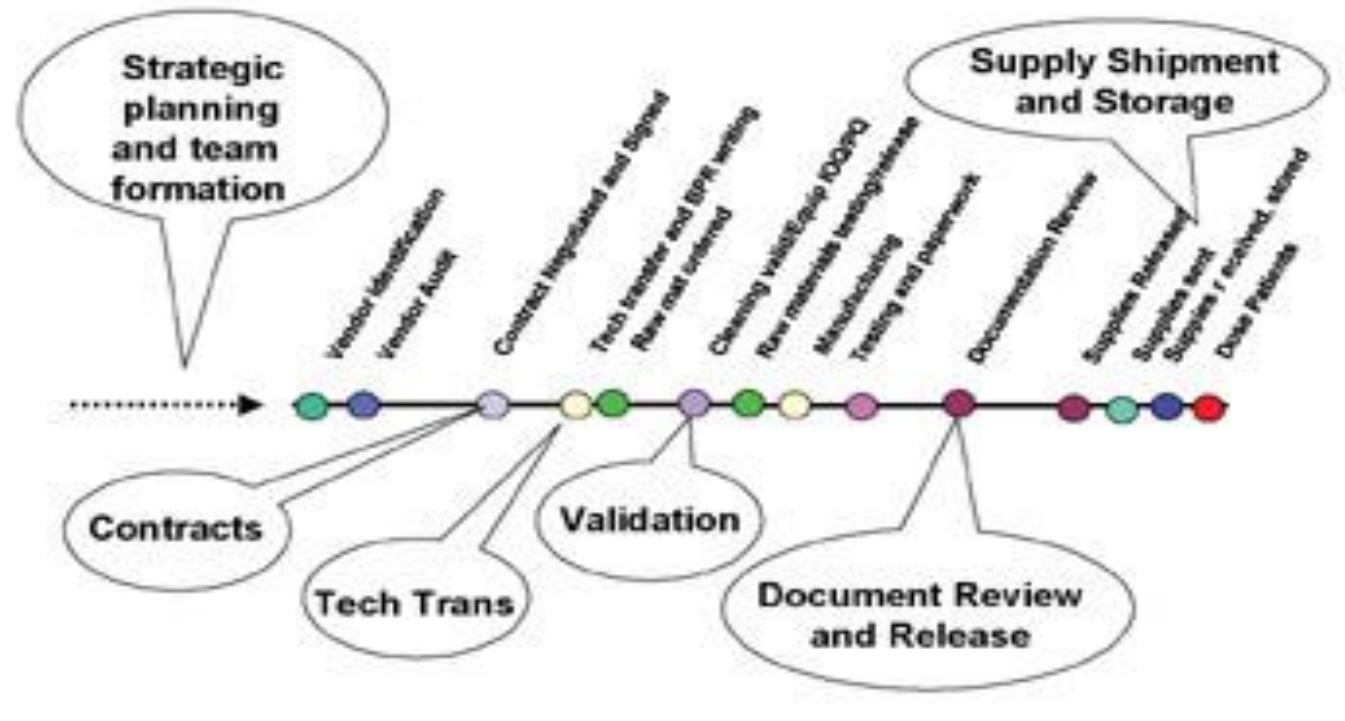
Strategic planning and team formation

Supply Shipment and Storage

Vendor Identification
Vendor Audit
Contract Negotiated and Signed
Tech transfer and BPR writing
Raw mat ordered
Cleaning valid/Equip IOQ/PQ
Raw materials testing/release
Manufacturing
Testing and paperwork
Documentation Review
Supplies Released
Supplies sent
Supplies r eceived, stored
Dose Patients

Contracts

Tech Trans

Validation

Document Review and Release